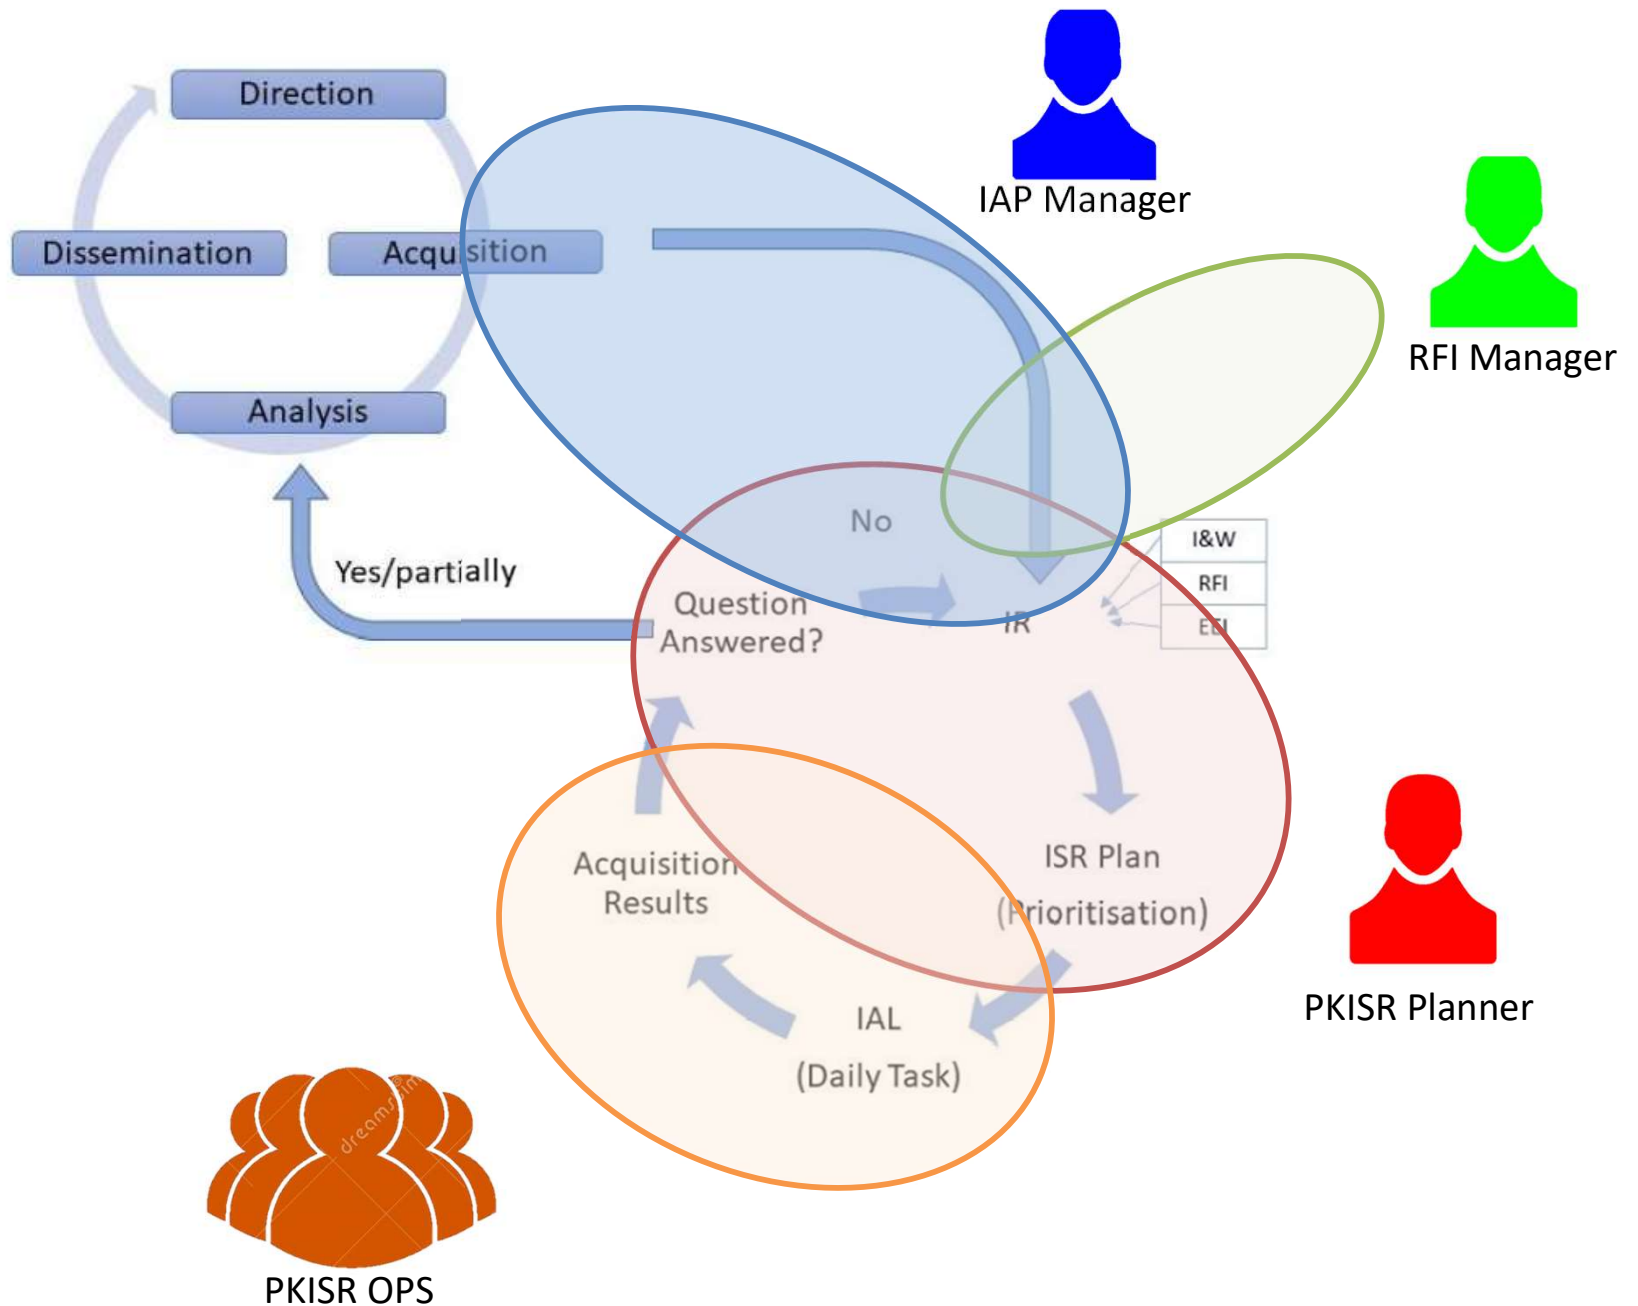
Direction

Dissemination

Acquisition

Analysis

IAP Manager

RFI Manager

No

Yes/partially

Question Answered?

IR

I&W

RFI

EEI

ISR Plan

(Prioritisation)

Acquisition Results

IAL

(Daily Task)

PKISR Planner

PKISR OPS